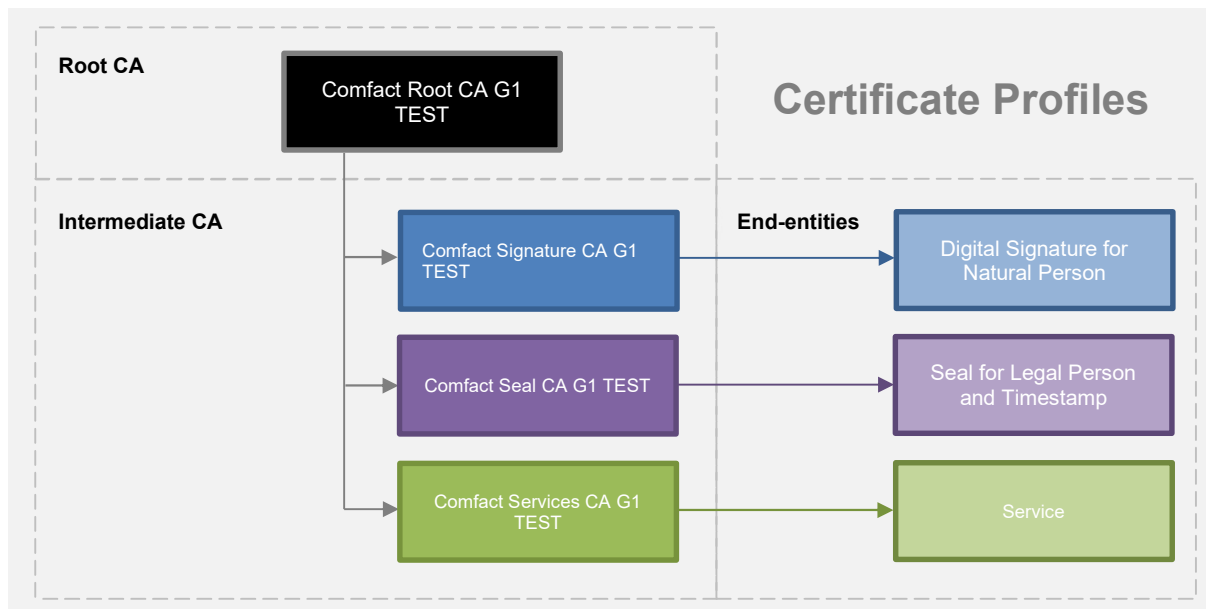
Root CA

Comfact Root CA G1 TEST

Certificate Profiles

Intermediate CA

Comfact Signature CA G1 TEST

End-entities

Digital Signature for Natural Person

Comfact Seal CA G1 TEST

Seal for Legal Person and Timestamp

Comfact Services CA G1 TEST

Service